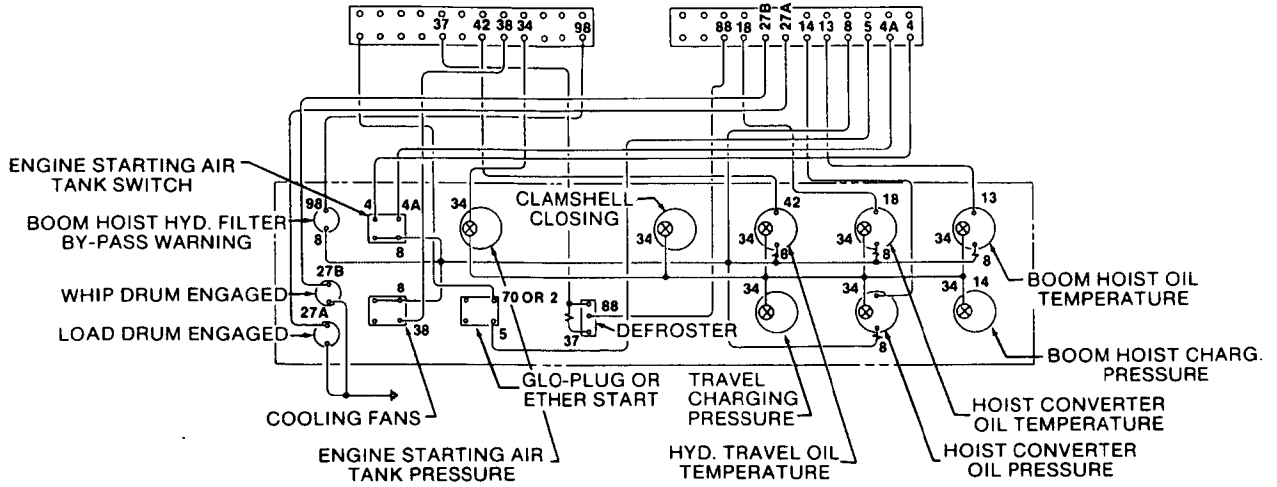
37 42 38 34 98

27B
27A
88 18 14 13 8 5 4A 4

ENGINE STARTING AIR TANK SWITCH

BOOM HOIST HYD. FILTER BY-PASS WARNING

98
8
4
4A
8
34
CLAMSHELL CLOSING
34
34
42
34
2
8
18
34
2
8
13
34
8

27B
WHIP DRUM ENGAGED
27A
LOAD DRUM ENGAGED

8
38
70 OR 2
5
88
37
DEFROSTER

34
34
8
34
14

BOOM HOIST OIL TEMPERATURE

BOOM HOIST CHARG. PRESSURE

COOLING FANS

GLO-PLUG OR ETHER START

TRAVEL CHARGING PRESSURE

HOIST CONVERTER OIL TEMPERATURE

ENGINE STARTING AIR TANK PRESSURE

HYD. TRAVEL OIL TEMPERATURE

HOIST CONVERTER OIL PRESSURE